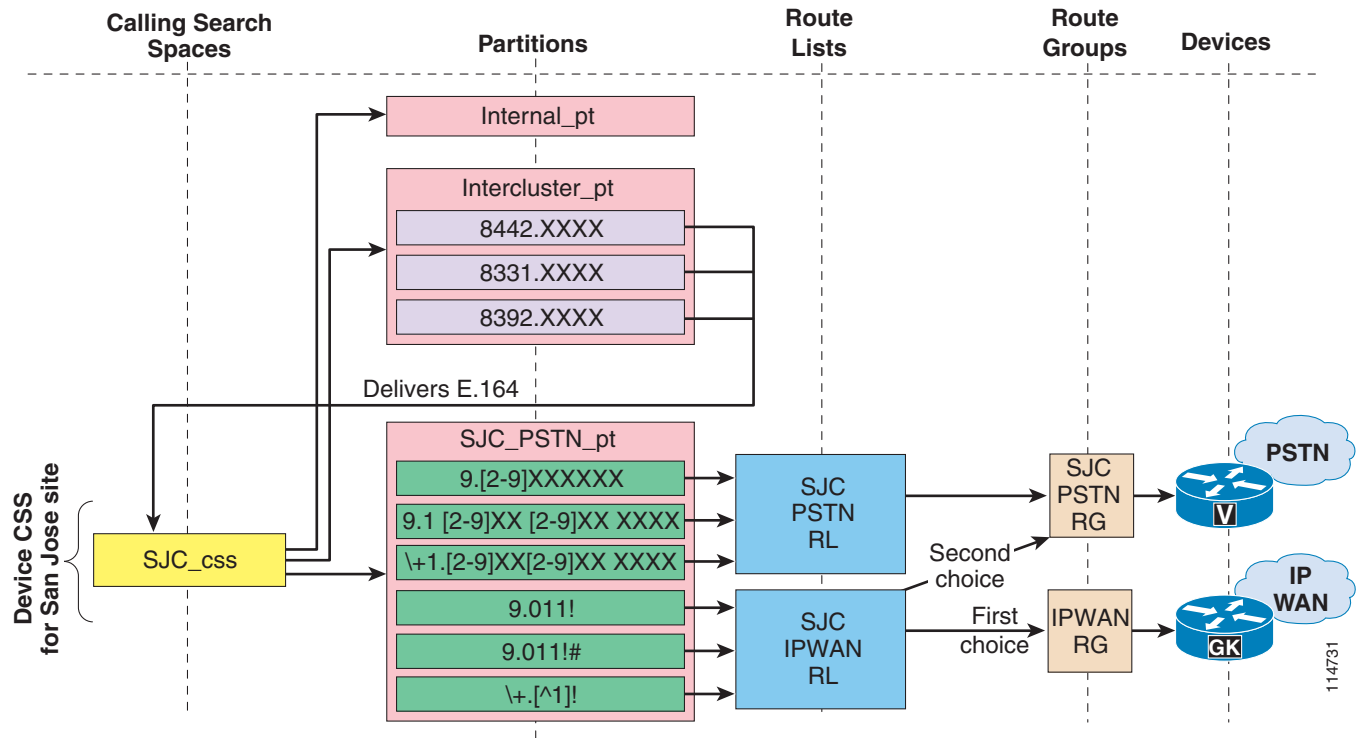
Calling Search Spaces

Partitions

Route Lists

Route Groups

Devices

Internal_pt

Intercluster_pt

8442.XXXX

8331.XXXX

8392.XXXX

Delivers E.164

Device CSS for San Jose site

SJC_css

SJC_PSTN_pt

9.[2-9]XXXXXX

9.1 [2-9]XX [2-9]XX XXXX

\+1.[2-9]XX[2-9]XX XXXX

9.011!

9.011!#

\+.[^1]!

SJC PSTN RL

SJC IPWAN RL

Second choice

First choice

SJC PSTN RG

IPWAN RG

V

GK

PSTN

IP WAN

114731